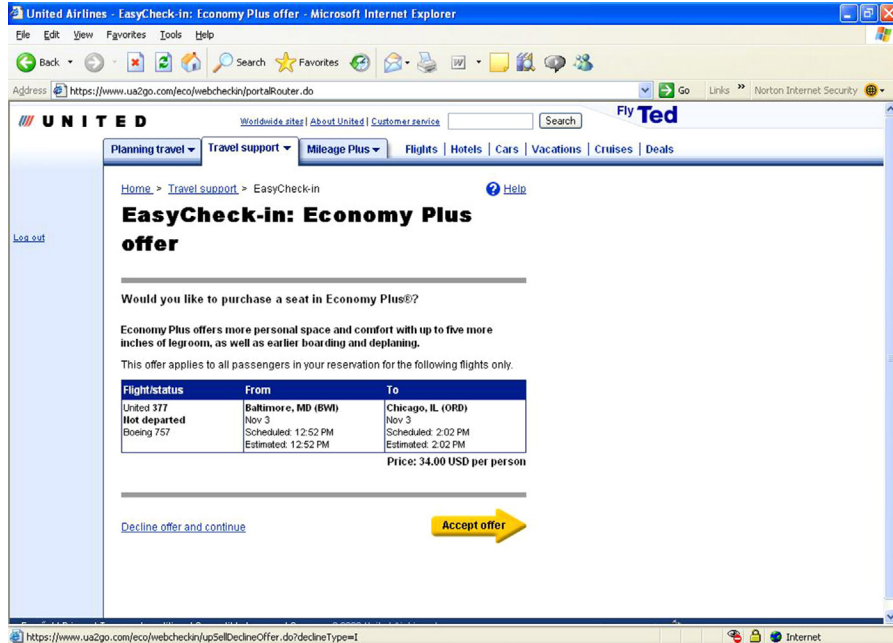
United Airlines - EasyCheck-in: Economy Plus offer - Microsoft Internet Explorer

File Edit View Favorites Tools Help

Back Search Favorites

Address https://www.ua2go.com/eco/webcheckin/portalRouter.do Go Links Norton Internet Security

UNITED Worldwide sites | About United | Customer service Search Fly Ted

Planning travel | Travel support | Mileage Plus | Flights | Hotels | Cars | Vacations | Cruises | Deals

Log out

Home > Travel support > EasyCheck-in Help

EasyCheck-in: Economy Plus offer

Would you like to purchase a seat in Economy Plus®?

Economy Plus offers more personal space and comfort with up to five more inches of legroom, as well as earlier boarding and deplaning.

This offer applies to all passengers in your reservation for the following flights only.

| Flight/status | From | To |
|---|---|---|
| United 377 Not departed Boeing 757 | Baltimore, MD (BWI) Nov 3 Scheduled: 12:52 PM Estimated: 12:52 PM | Chicago, IL (ORD) Nov 3 Scheduled: 2:02 PM Estimated: 2:02 PM |

Price: 34.00 USD per person

Decline offer and continue

Accept offer

https://www.ua2go.com/eco/webcheckin/upSellDeclineOffer.do?declineType=I Internet